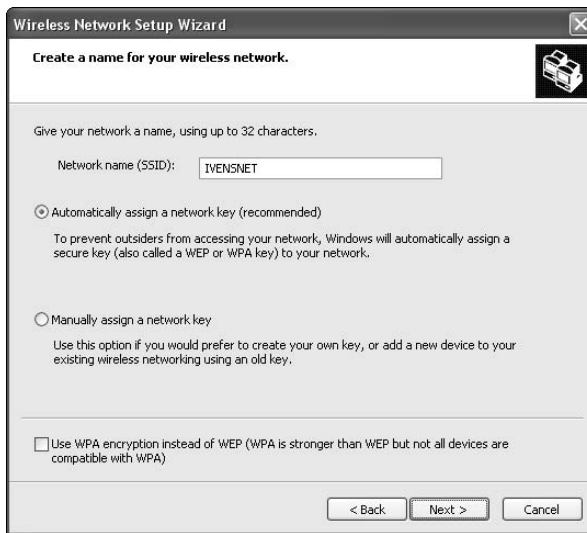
Wireless Network Setup Wizard

Create a name for your wireless network.

Give your network a name, using up to 32 characters.

Network name (SSID): IVENSNET

Automatically assign a network key (recommended)

To prevent outsiders from accessing your network, Windows will automatically assign a secure key (also called a WEP or WPA key) to your network.

Manually assign a network key

Use this option if you would prefer to create your own key, or add a new device to your existing wireless networking using an old key.

Use WPA encryption instead of WEP (WPA is stronger than WEP but not all devices are compatible with WPA)

< Back Next > Cancel